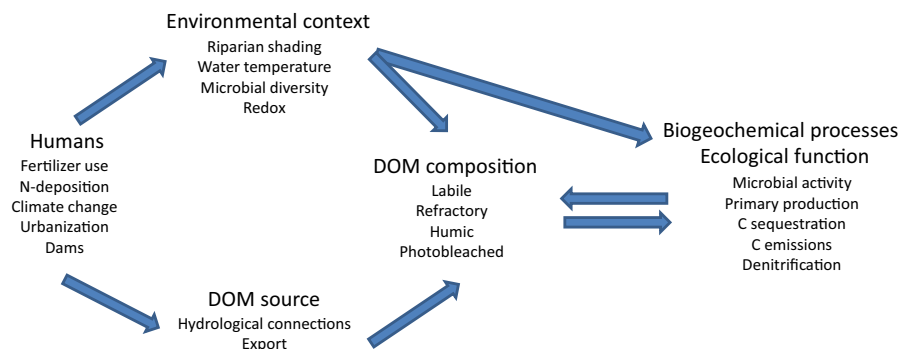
Environmental context
Riparian shading
Water temperature
Microbial diversity
Redox

Humans
Fertilizer use
N-deposition
Climate change
Urbanization
Dams

DOM composition
Labile
Refractory
Humic
Photobleached

Biogeochemical processes
Ecological function
Microbial activity
Primary production
C sequestration
C emissions
Denitrification

DOM source
Hydrological connections
Export